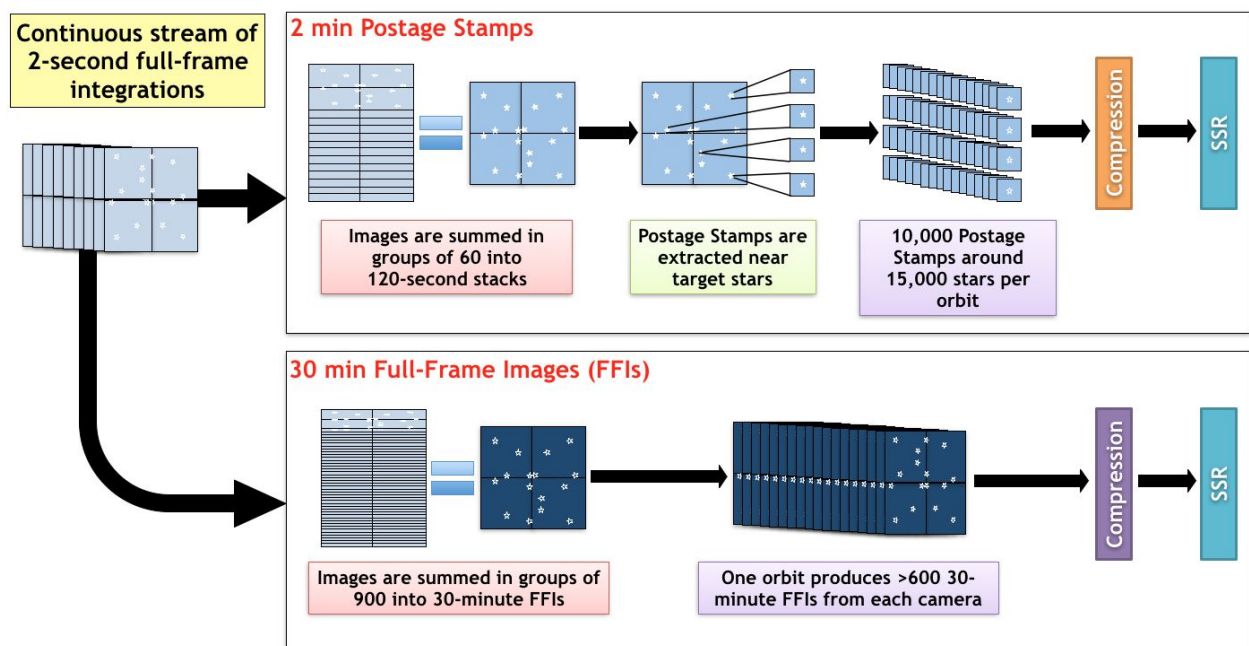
Continuous stream of 2-second full-frame integrations

2 min Postage Stamps

Images are summed in groups of 60 into 120-second stacks

Postage Stamps are extracted near target stars

10,000 Postage Stamps around 15,000 stars per orbit

Compression

SSR

30 min Full-Frame Images (FFIs)

Images are summed in groups of 900 into 30-minute FFIs

One orbit produces >600 30-minute FFIs from each camera

Compression

SSR